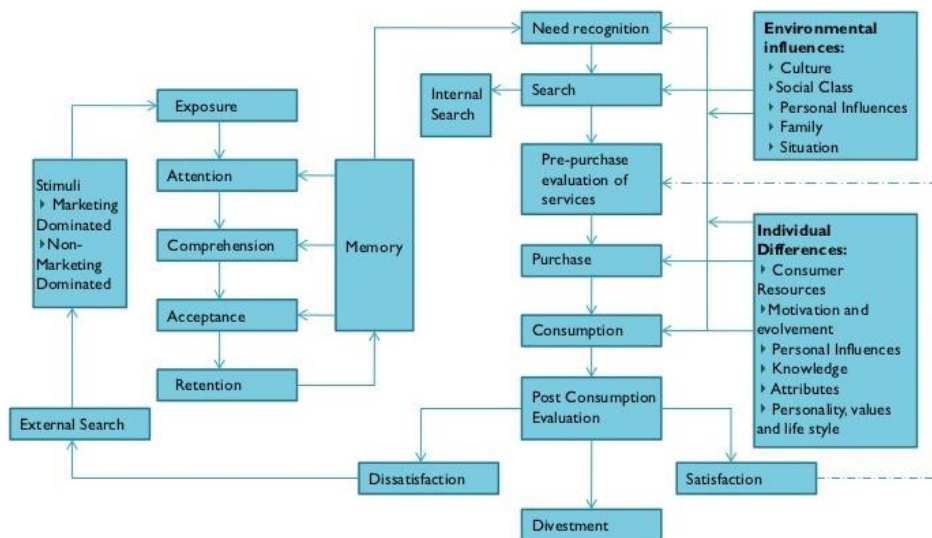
Need recognition

Environmental influences:
‣ Culture
‣ Social Class
‣ Personal Influences
‣ Family
‣ Situation

Internal Search

Search

Exposure

Stimuli
‣ Marketing Dominated
‣ Non-Marketing Dominated

Attention

Pre-purchase evaluation of services

Comprehension

Memory

Individual Differences:
‣ Consumer Resources
‣ Motivation and evolvement
‣ Personal Influences
‣ Knowledge
‣ Attributes
‣ Personality, values and life style

Purchase

Acceptance

Consumption

Retention

Post Consumption Evaluation

External Search

Dissatisfaction

Satisfaction

Divestment